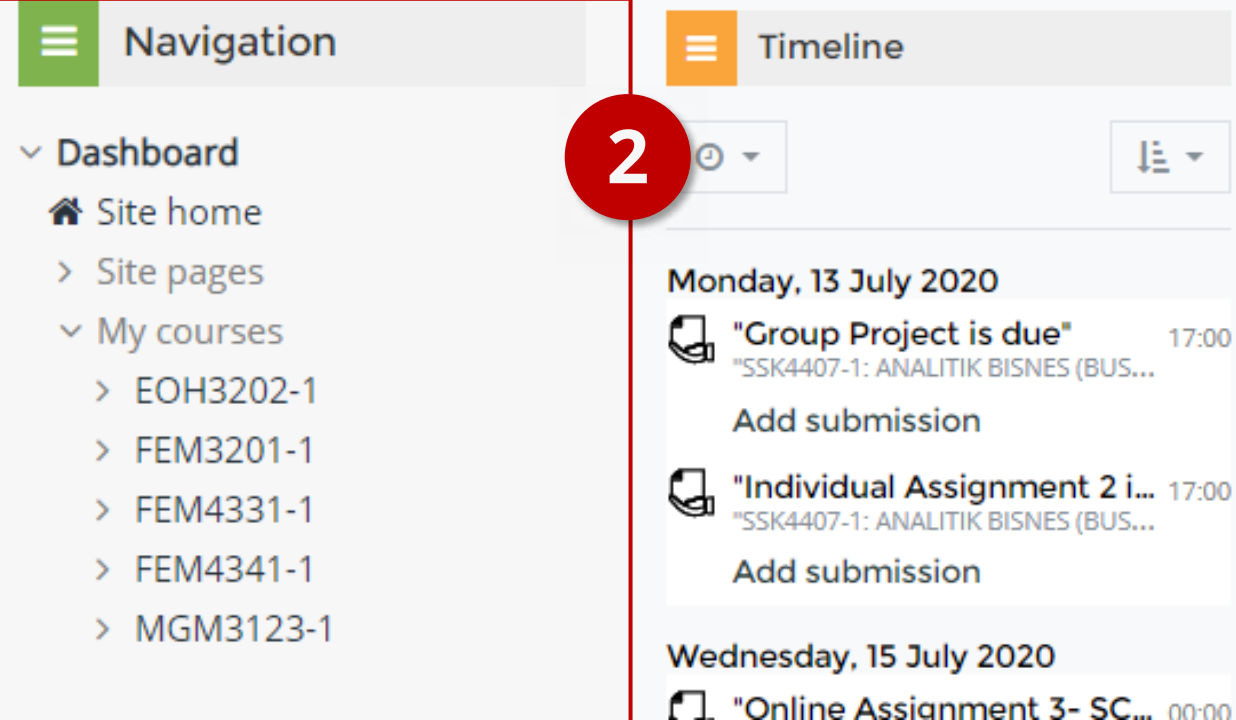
Navigation

Dashboard
Site home
Site pages
My courses
EOH3202-1
FEM3201-1
FEM4331-1
FEM4341-1
MGM3123-1

Timeline

2

Monday, 13 July 2020

"Group Project is due" 17:00
"SSK4407-1: ANALITIK BISNES (BUS...
Add submission

"Individual Assignment 2 i... 17:00
"SSK4407-1: ANALITIK BISNES (BUS...
Add submission

Wednesday, 15 July 2020

"Online Assignment 3- SC... 00:00